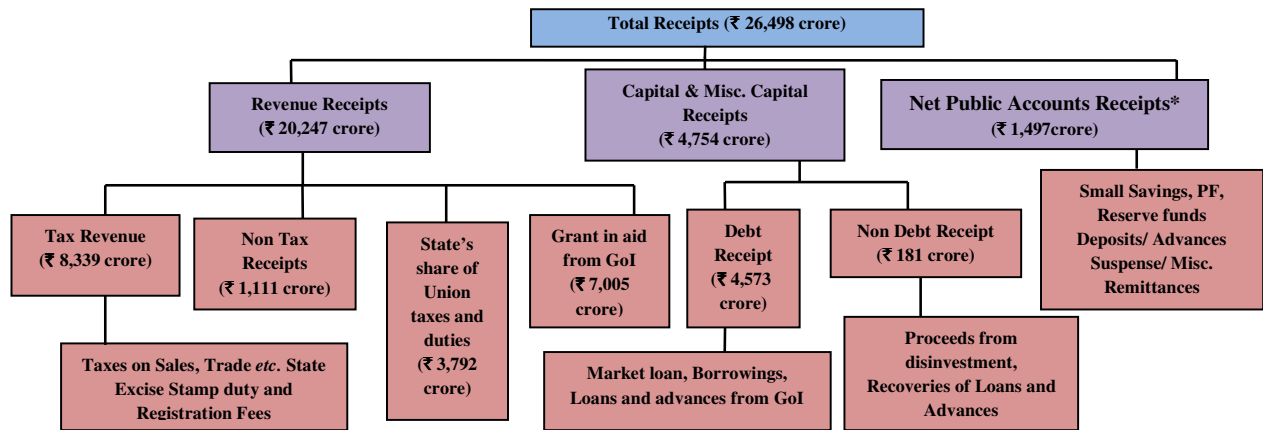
Total Receipts (₹ 26,498 crore)

Revenue Receipts (₹ 20,247 crore)

Capital & Misc. Capital Receipts (₹ 4,754 crore)

Net Public Accounts Receipts* (₹ 1,497crore)

Tax Revenue (₹ 8,339 crore)

Non Tax Receipts (₹ 1,111 crore)

State's share of Union taxes and duties (₹ 3,792 crore)

Grant in aid from GoI (₹ 7,005 crore)

Debt Receipt (₹ 4,573 crore)

Non Debt Receipt (₹ 181 crore)

Small Savings, PF, Reserve funds Deposits/ Advances Suspense/ Misc. Remittances

Taxes on Sales, Trade *etc*. State Excise Stamp duty and Registration Fees

Market loan, Borrowings, Loans and advances from GoI

Proceeds from disinvestment, Recoveries of Loans and Advances